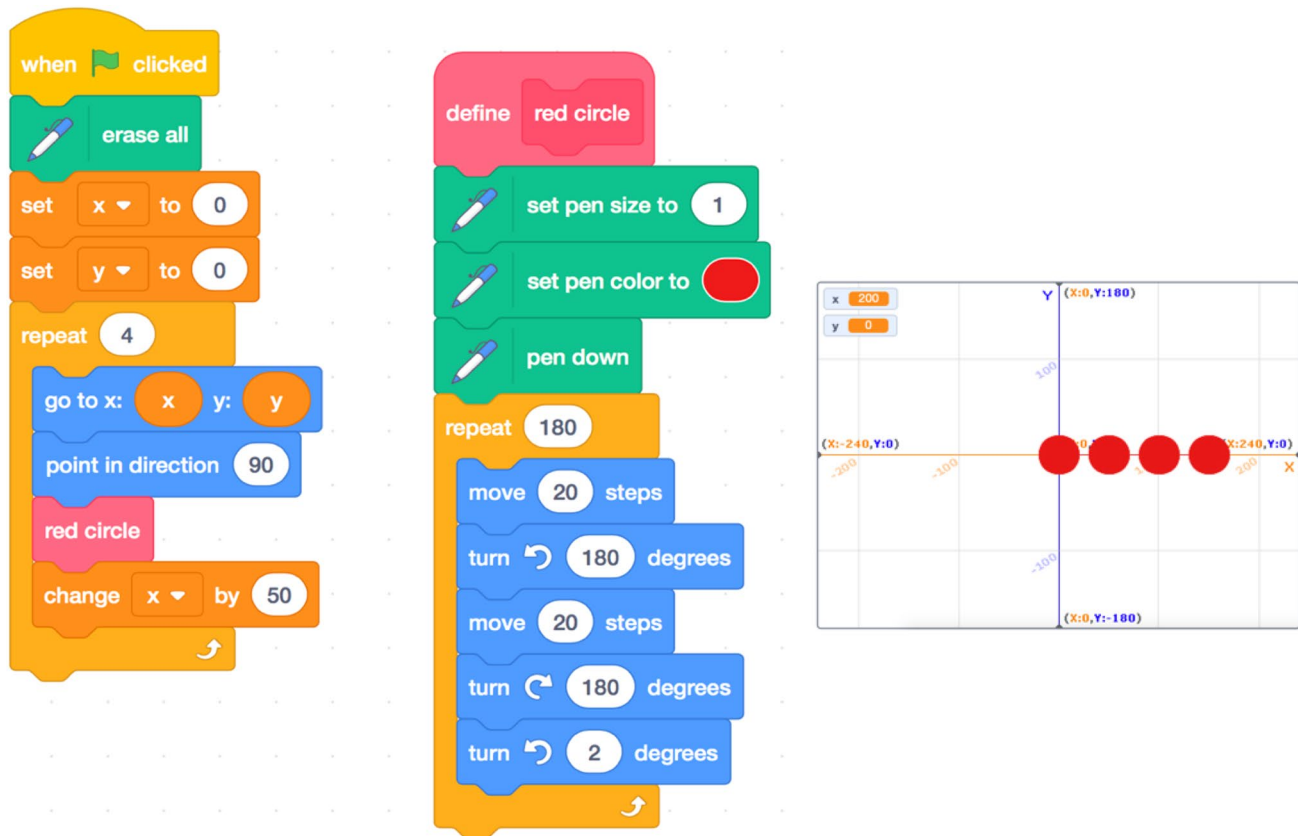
when clicked
erase all
set x to 0
set y to 0
repeat 4
go to x: x y: y
point in direction 90
red circle
change x by 50

define red circle
set pen size to 1
set pen color to
pen down
repeat 180
move 20 steps
turn 180 degrees
move 20 steps
turn 180 degrees
turn 2 degrees

x 200
y 0
Y (X:0,Y:180)
100
(X:-240,Y:0)
-200
-100
(X:240,Y:0)
200
X
-100
(X:0,Y:-180)